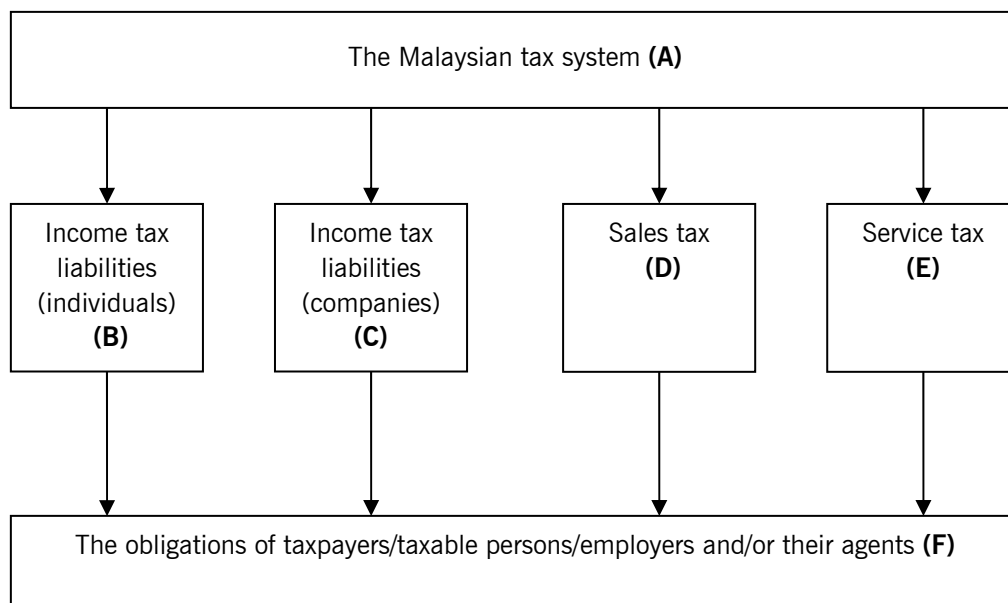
The Malaysian tax system **(A)**

Income tax liabilities (individuals) **(B)**

Income tax liabilities (companies) **(C)**

Sales tax **(D)**

Service tax **(E)**

The obligations of taxpayers/taxable persons/employers and/or their agents **(F)**